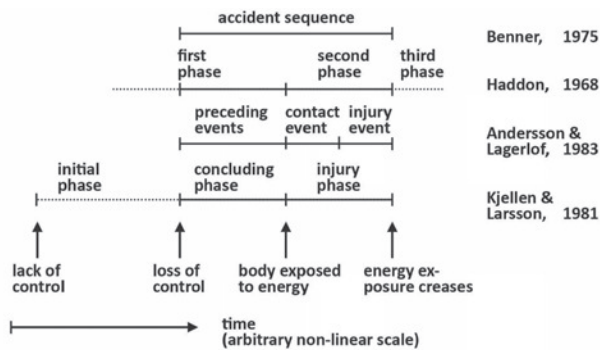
accident sequence

Benner, 1975

first phase

second phase

third phase

Haddon, 1968

preceding events

contact event

injury event

Andersson & Lagerlof, 1983

initial phase

concluding phase

injury phase

Kjellen & Larsson, 1981

lack of control

loss of control

body exposed to energy

energy exposure creases

time
(arbitrary non-linear scale)